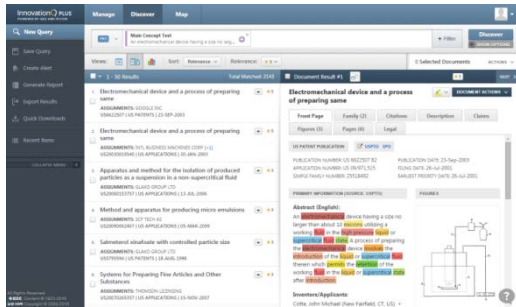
Innovation PLUS

Manage Discover Map

New Query

Save Query

Create Alert

Generate Report

Import Results

Quick Downloads

Recent Items

Main Concept Text
An electromechanical device having a size lar larg...

Filter

Discover

Views: Sort: Relevance Relevance:

1 - 50 Results Total Matched: 2145

Document Result #1

0 Selected Documents ACTIONS

Electromechanical device and a process of preparing same
ASSIGNMENTS: GOOGLE INC
US6622907 | US PATENTS | 23-SEP-2003

Electromechanical device and a process of preparing same
ASSIGNMENTS: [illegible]
US20030035840 | US APPLICATIONS | 20-JAN-2003

Apparatus and method for the isolation of produced particles as a suspension in a non-supercritical fluid
ASSIGNMENTS: GLAXO GROUP LTD
US20060033757 | US APPLICATIONS | 16-FEB-2006

Method and apparatus for producing micro emulsions
ASSIGNMENTS: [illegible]
US20090062857 | US APPLICATIONS | 05-MAR-2009

Salmeterol xinafoate with controlled particle size
ASSIGNMENTS: GLAXO GROUP LTD
US5795594 | US PATENTS | 18-AUG-1998

Systems for Preparing Fine Articles and Other Substances
ASSIGNMENTS: THOMSON LICENSING
US20070265357 | US APPLICATIONS | 15-NOV-2007

Electromechanical device and a process of preparing same

DOCUMENT ACTIONS

Front Page Family (2) Citations Description Claims Figures (3) Pages (6) Legal

US PATENT PUBLICATION USPTO EPO

PUBLICATION NUMBER: US 6622907 B2
APPLICATION NUMBER: US 09/871,515
SIMPLE FAMILY NUMBER: 23518490

PUBLICATION DATE: 23-Sep-2003
FILING DATE: 26-Jul-2001
EARLIEST PRIORITY DATE: 26-Jul-2001

PRIMARY INFORMATION (SOURCE: USPTO)

FIGURES

Abstract (English):
An electromechanical device having a size no larger than about 10 microns utilizing a working fluid in the high pressure liquid or supercritical fluid state. A process of preparing the electromechanical device involves the introduction of the liquid or supercritical fluid therein which permits the retention of the working fluid in the liquid or supercritical state after introduction.

Inventors/Applicants:
Cotte, John Michael (New Fairfield, CT, US)

All Rights Reserved